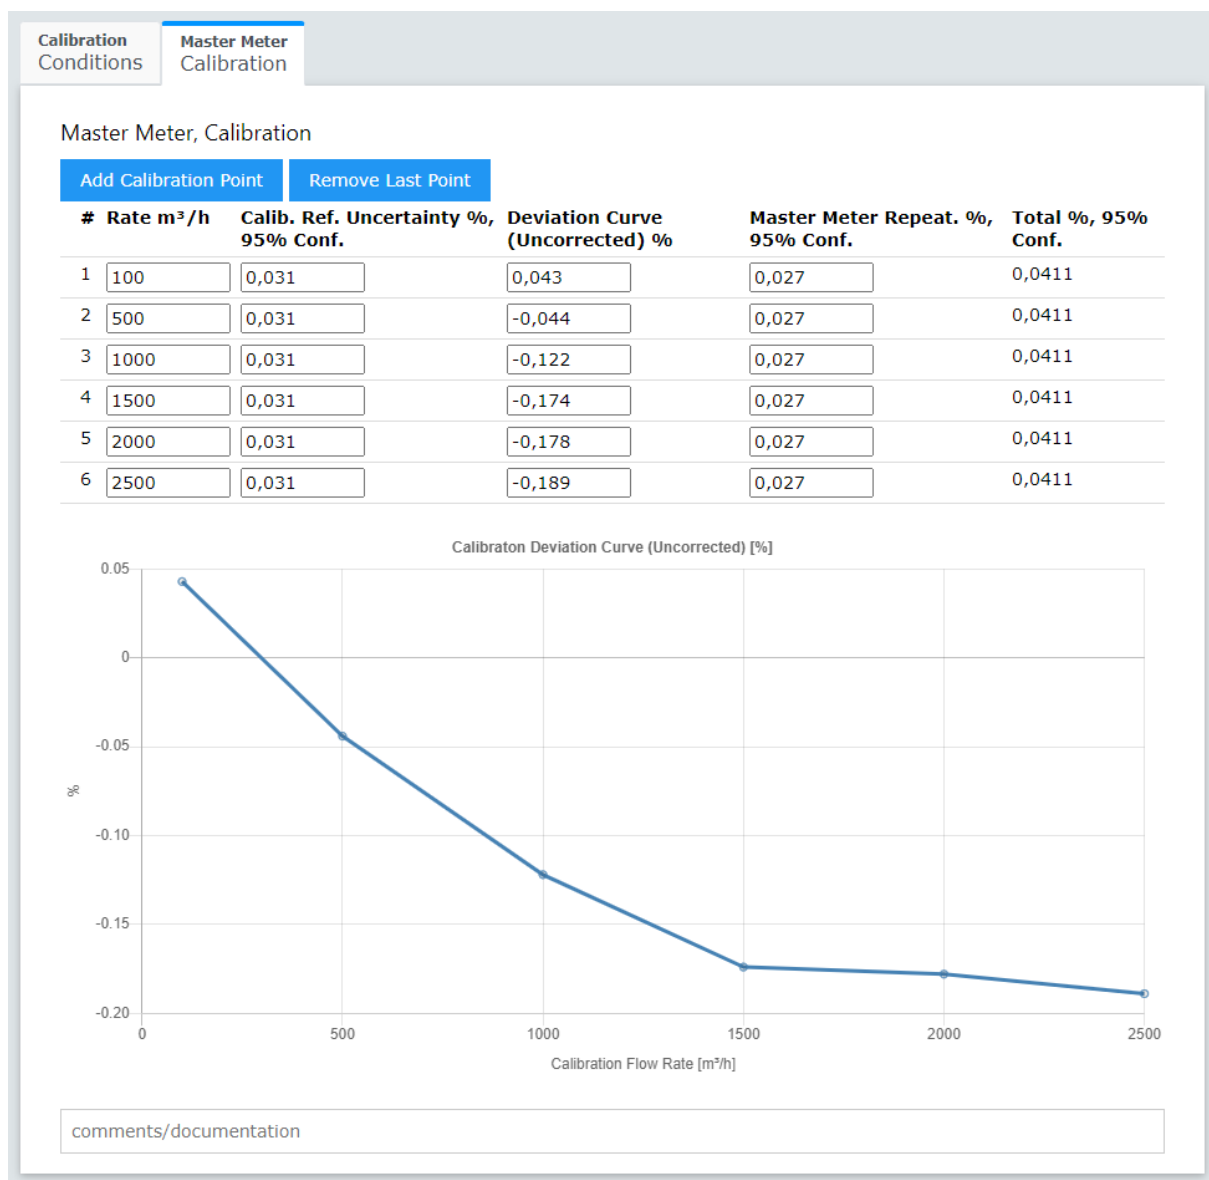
Calibration Conditions

Master Meter Calibration

Master Meter, Calibration

Add Calibration Point

Remove Last Point

| # | Rate m³/h | Calib. Ref. Uncertainty %, 95% Conf. | Deviation Curve (Uncorrected) % | Master Meter Repeat. %, 95% Conf. | Total %, 95% Conf. |
|---|---|---|---|---|---|
| 1 | 100 | 0,031 | 0,043 | 0,027 | 0,0411 |
| 2 | 500 | 0,031 | -0,044 | 0,027 | 0,0411 |
| 3 | 1000 | 0,031 | -0,122 | 0,027 | 0,0411 |
| 4 | 1500 | 0,031 | -0,174 | 0,027 | 0,0411 |
| 5 | 2000 | 0,031 | -0,178 | 0,027 | 0,0411 |
| 6 | 2500 | 0,031 | -0,189 | 0,027 | 0,0411 |

Calibraton Deviation Curve (Uncorrected) [%]

0.05
0
-0.05
-0.10
-0.15
-0.20

%

0
500
1000
1500
2000
2500

Calibration Flow Rate [m³/h]

comments/documentation